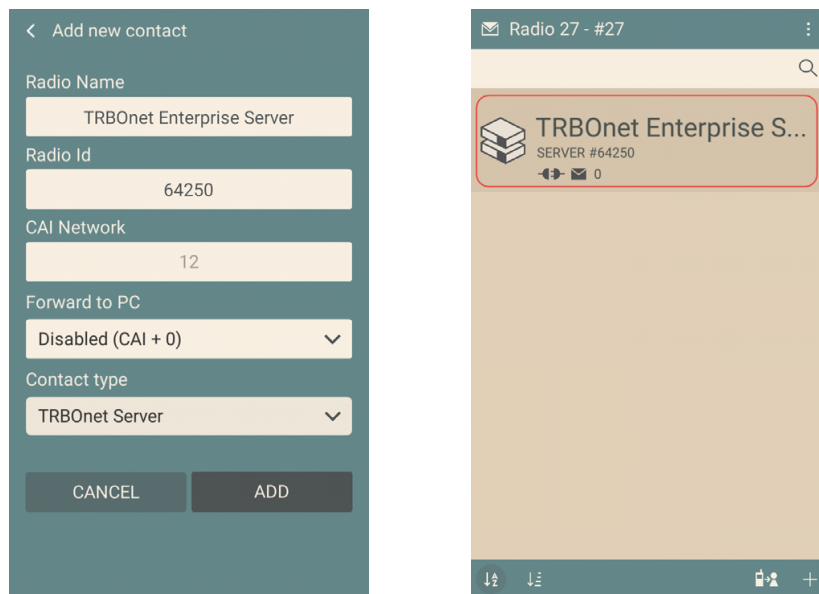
Add new contact

Radio Name

TRBOnet Enterprise Server

Radio Id

64250

CAI Network

12

Forward to PC

Disabled (CAI + 0)

Contact type

TRBOnet Server

CANCEL

ADD

Radio 27 - #27

TRBOnet Enterprise S...

SERVER #64250

0